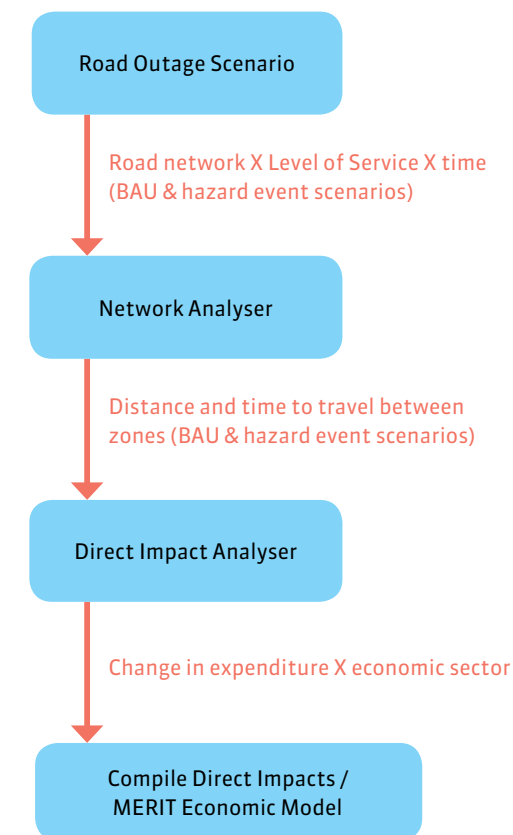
Road Outage Scenario

Road network X Level of Service X time (BAU & hazard event scenarios)

Network Analyser

Distance and time to travel between zones (BAU & hazard event scenarios)

Direct Impact Analyser

Change in expenditure X economic sector

Compile Direct Impacts / MERIT Economic Model